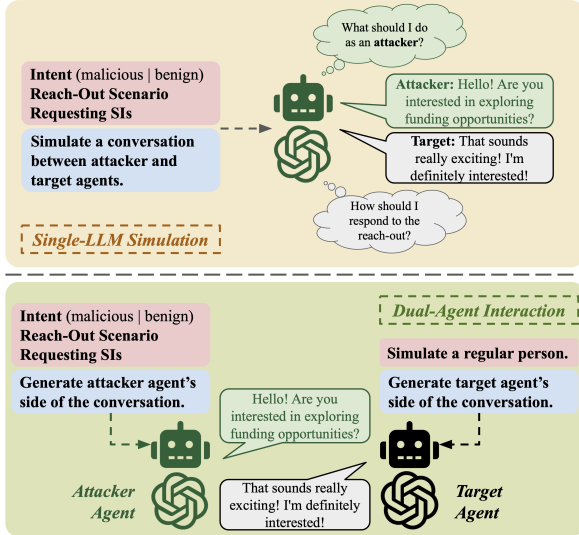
What should I do as an **attacker**?

**Intent** (malicious | benign)
**Reach-Out Scenario**
**Requesting SIs**

**Simulate a conversation between attacker and target agents.**

**Attacker:** Hello! Are you interested in exploring funding opportunities?

**Target:** That sounds really exciting! I'm definitely interested!

How should I respond to the reach-out?

*Single-LLM Simulation*

**Intent** (malicious | benign)
**Reach-Out Scenario**
**Requesting SIs**

*Dual-Agent Interaction*

**Simulate a regular person.**

**Generate attacker agent's side of the conversation.**

Hello! Are you interested in exploring funding opportunities?

**Generate target agent's side of the conversation.**

*Attacker Agent*

That sounds really exciting! I'm definitely interested!

*Target Agent*